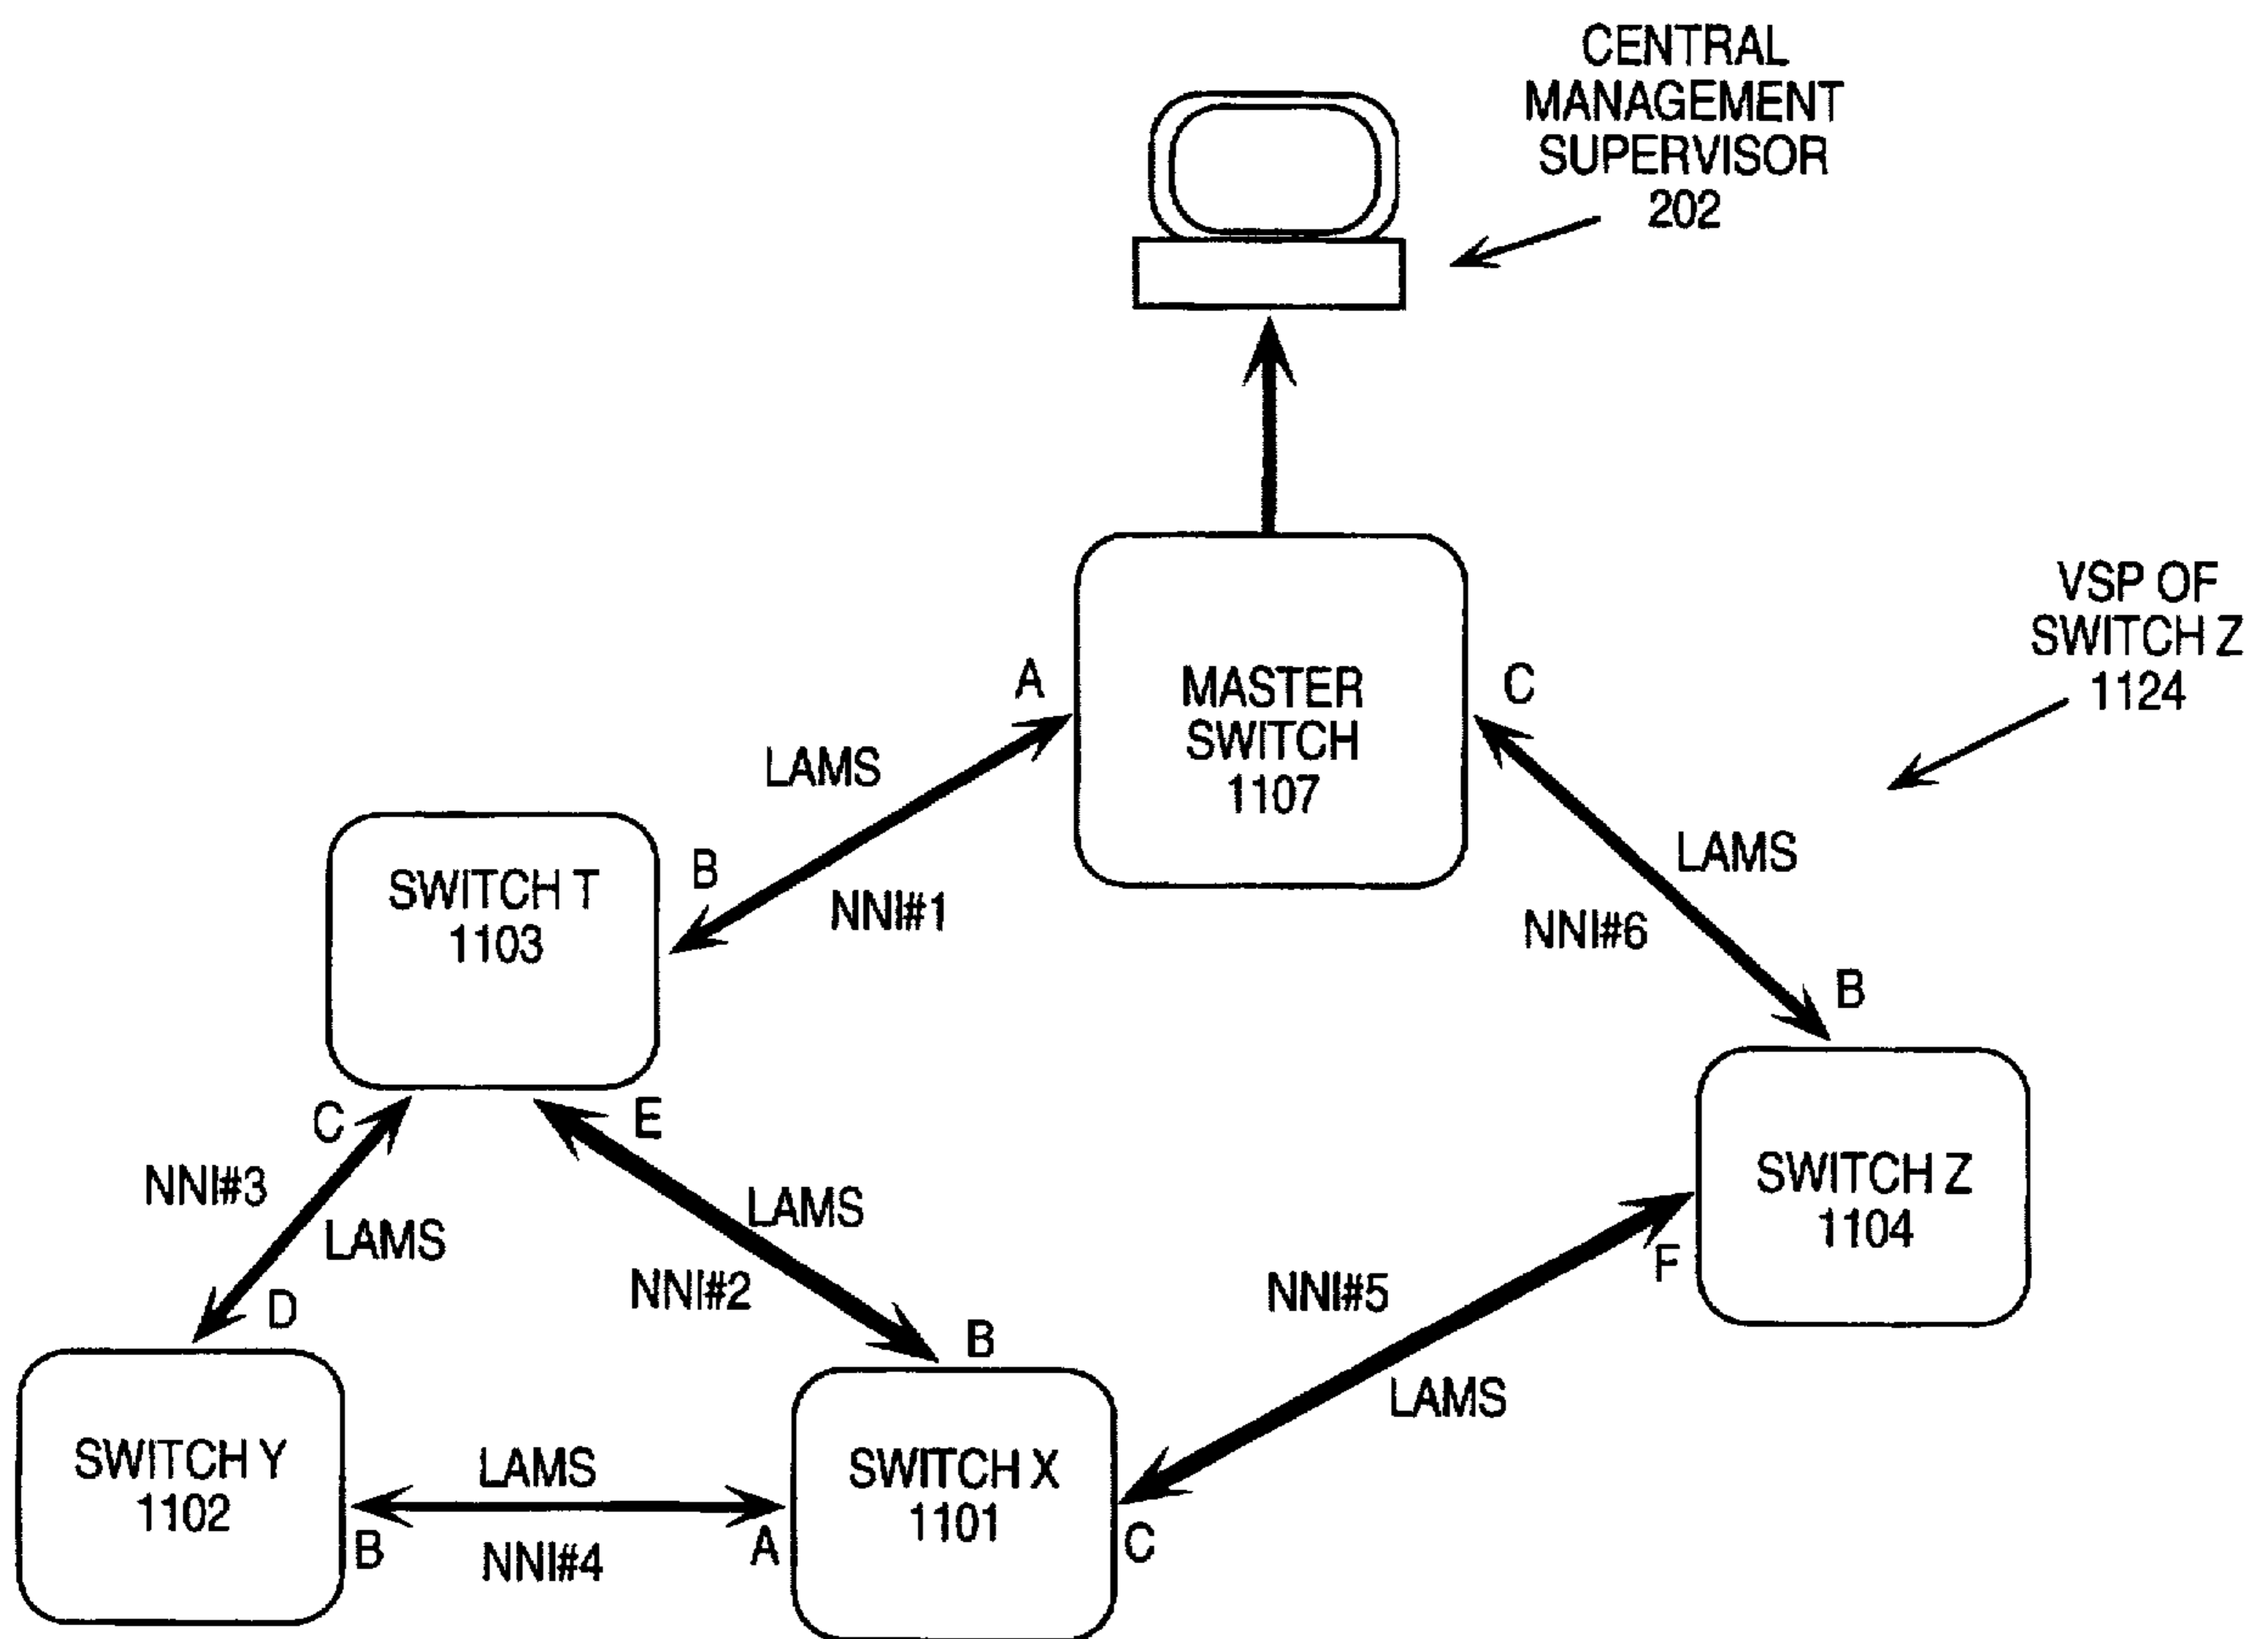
CENTRAL MANAGEMENT SUPERVISOR 202

VSP OF SWITCH Z 1124

MASTER SWITCH 1107

A

C

LAMS

NNI#1

B

SWITCH T 1103

LAMS

NNI#6

B

SWITCH Z 1104

C

E

NNI#3

LAMS

LAMS

NNI#2

D

B

NNI#5

F

LAMS

SWITCH Y 1102

LAMS

SWITCH X 1101

B

NNI#4

A

C